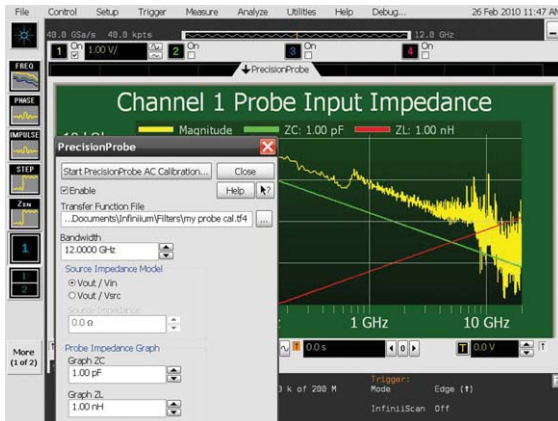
File Control Setup Trigger Measure Analyze Utilities Help Debug... 26 Feb 2010 11:47 A

40.0 GSa/s 40.0 kpts 12.0 GHz

1 On 1.00 V/ 2 On 3 On 4 On

FREQ
PHASE
IMPULSE
STEP
Zin

1
1
2

More (1 of 2)

PrecisionProbe

Channel 1 Probe Input Impedance

Magnitude ZC: 1.00 pF ZL: 1.00 nH

10 kΩ

1 GHz 10 GHz

PrecisionProbe

Start PrecisionProbe AC Calibration... Close

Enable Help

Transfer Function File
...Documents\Infiniium\Filters\my probe cal.tf4 ...

Bandwidth
12.0000 GHz

Source Impedance Model
Vout / Vin
Vout / Vsrc

Source Impedance
0.0 Ω

Probe Impedance Graph
Graph ZC
1.00 pF
Graph ZL
1.00 nH

0.0 s

0.0 V

Trigger:
3 k of 200 M Mode Edge (↑)
InfiniiScan Off